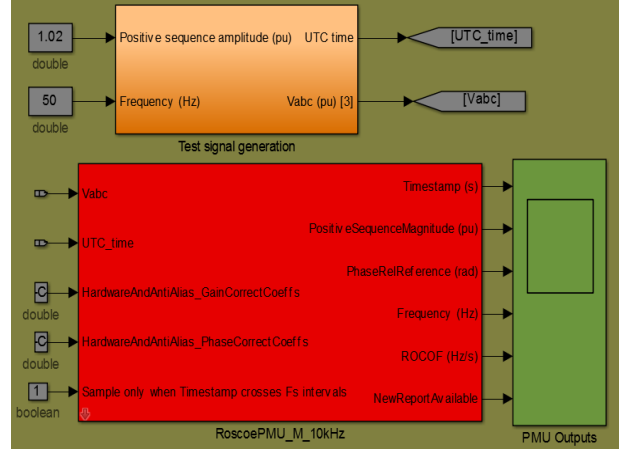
1.02
double

50
double

Positive sequence amplitude (pu)
Frequency (Hz)
UTC time
Vabc (pu) [3]
Test signal generation

[UTC_time]
[Vabc]

Vabc
UTC_time
C
double
HardwareAndAntiAlias_GainCorrectCoeffs
C
double
HardwareAndAntiAlias_PhaseCorrectCoeffs
1
boolean
Sample only when Timestamp crosses Fs intervals

Timestamp (s)
PositiveSequenceMagnitude (pu)
PhaseRelReference (rad)
Frequency (Hz)
ROCOF (Hz/s)
NewReportAvailable

RoscoePMU_M_10kHz

PMU Outputs